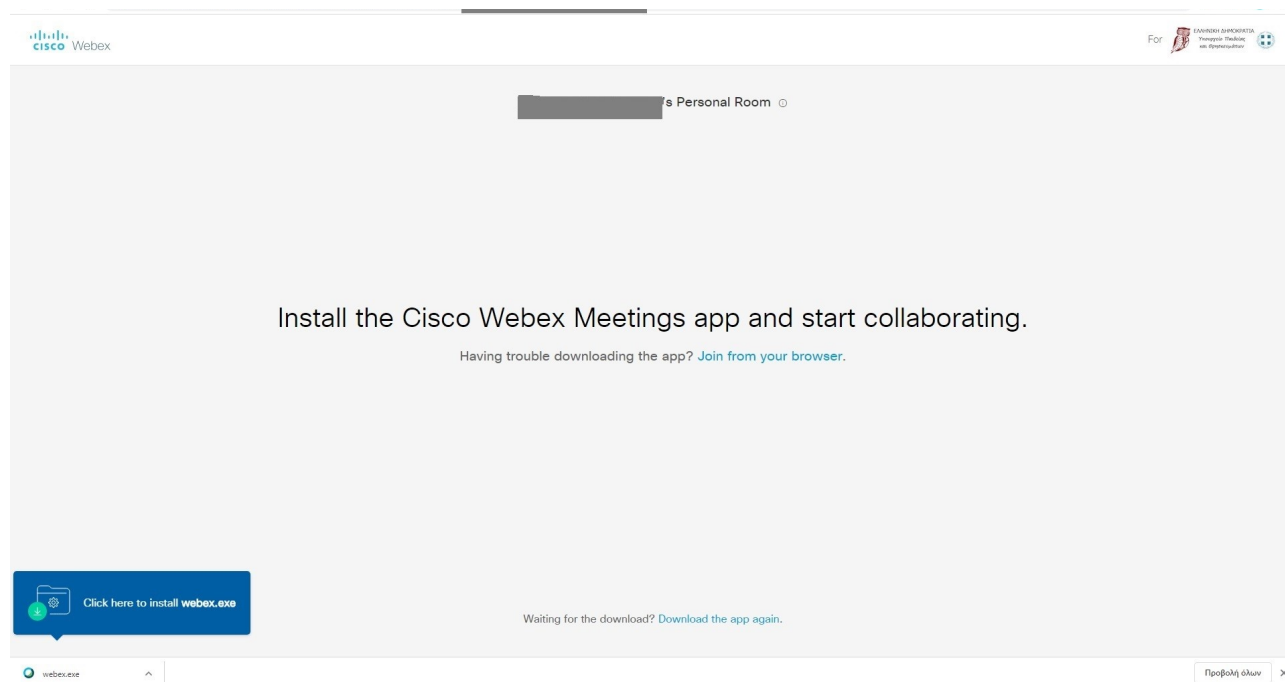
cisco Webex

For ΕΛΛΗΝΙΚΗ ΔΗΜΟΚΡΑΤΙΑ Υπουργείο Παιδείας και Θρησκευμάτων

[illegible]'s Personal Room

Install the Cisco Webex Meetings app and start collaborating.

Having trouble downloading the app? Join from your browser.

Click here to install webex.exe

Waiting for the download? Download the app again.

webex.exe

Προβολή όλων